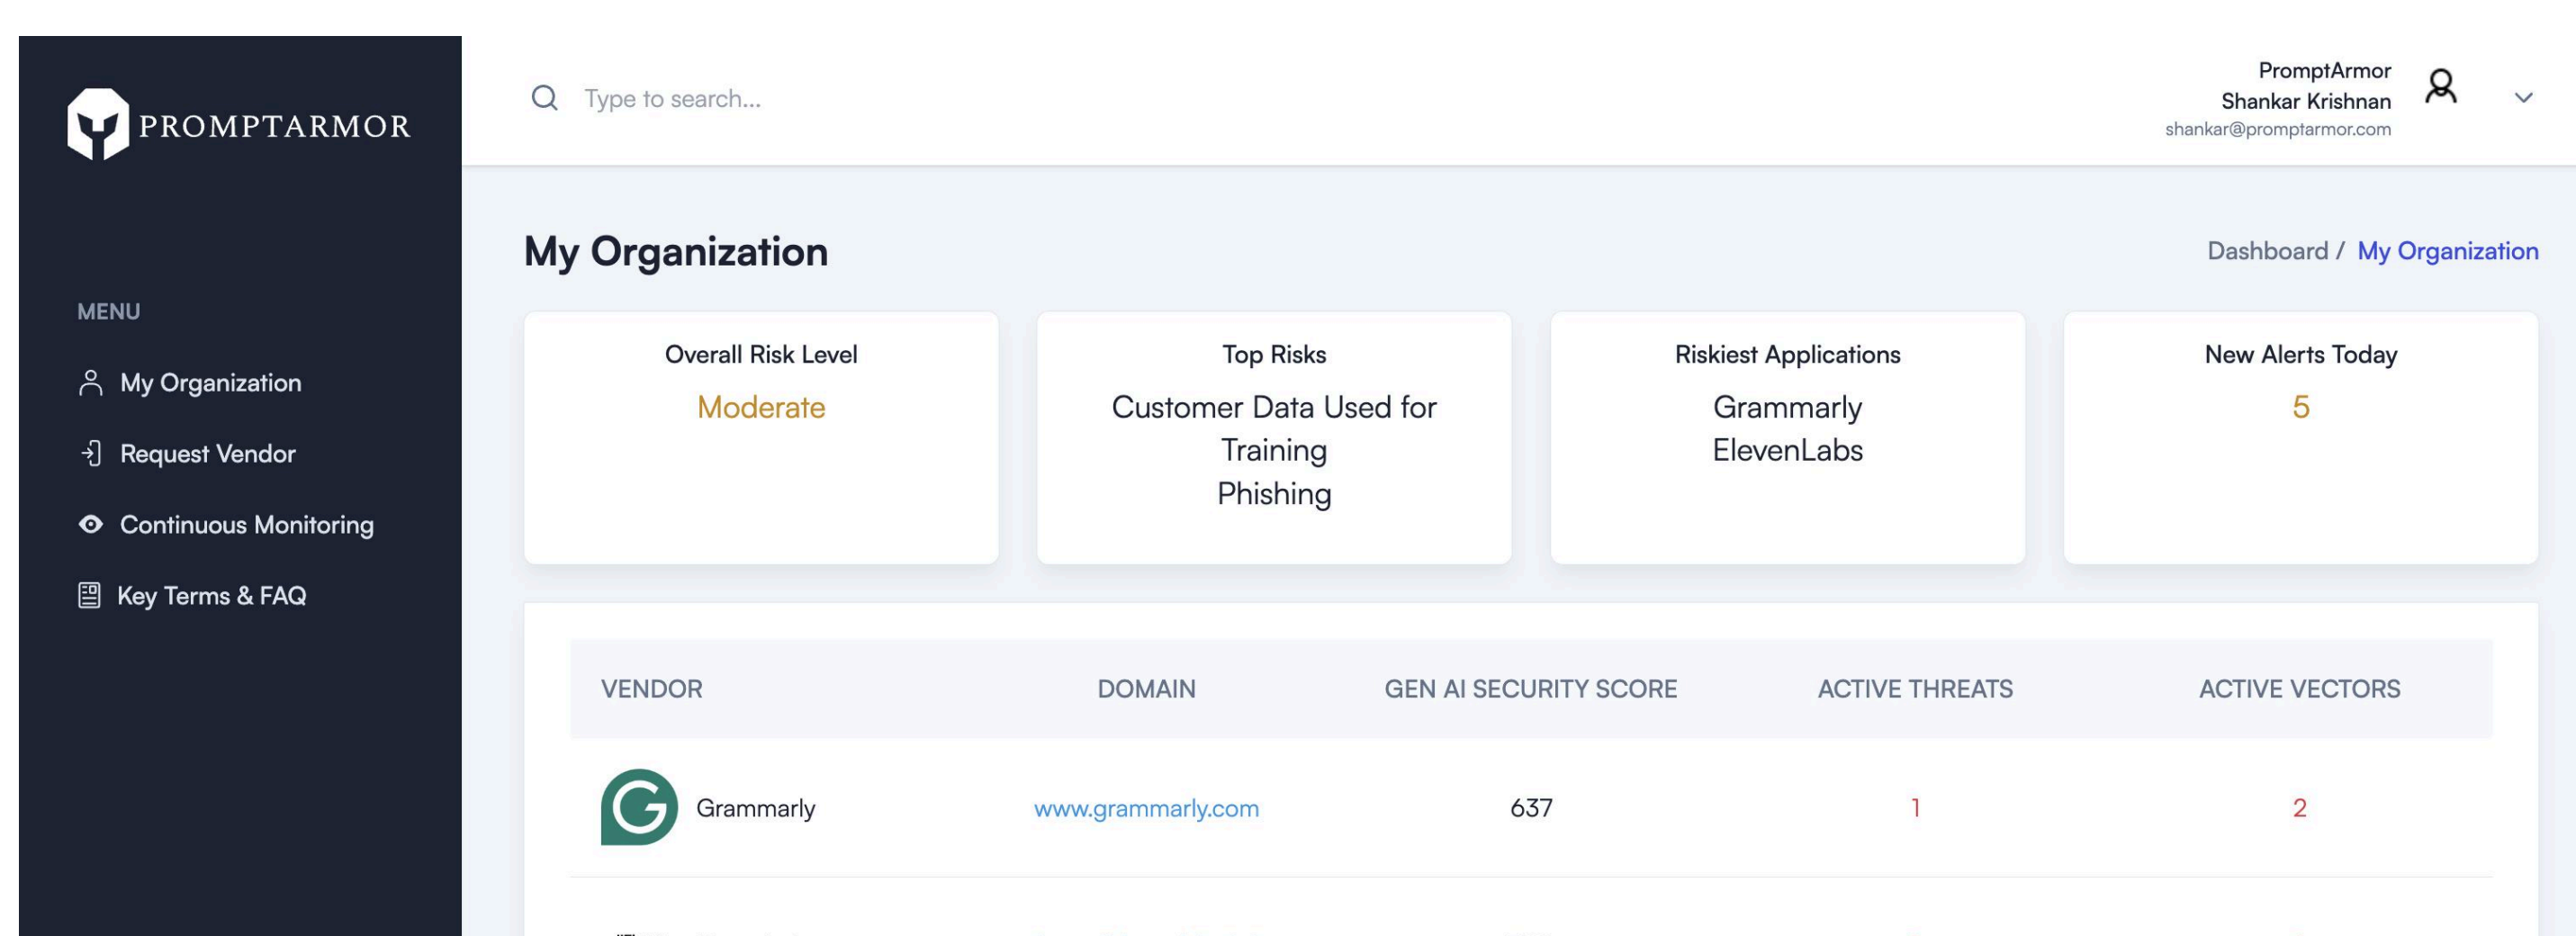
PROMPTARMOR

MENU

My Organization

Request Vendor

Continuous Monitoring

Key Terms & FAQ

Type to search...

PromptArmor
Shankar Krishnan
shankar@promptarmor.com

My Organization

Dashboard / My Organization

Overall Risk Level
Moderate

Top Risks
Customer Data Used for Training
Phishing

Riskiest Applications
Grammarly
ElevenLabs

New Alerts Today
5

| VENDOR | DOMAIN | GEN AI SECURITY SCORE | ACTIVE THREATS | ACTIVE VECTORS |
|---|---|---|---|---|
| Grammarly | www.grammarly.com | 637 | 1 | 2 |